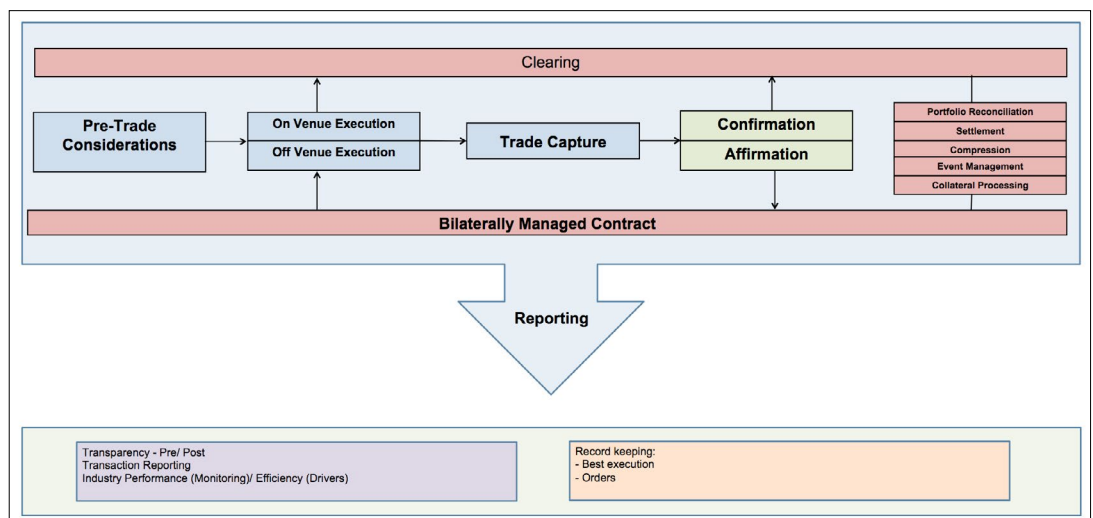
Clearing

Pre-Trade Considerations

On Venue Execution

Off Venue Execution

Trade Capture

Confirmation

Affirmation

Portfolio Reconciliation

Settlement

Compression

Event Management

Collateral Processing

Bilaterally Managed Contract

Reporting

Transparency - Pre/ Post
Transaction Reporting
Industry Performance (Monitoring)/ Efficiency (Drivers)

Record keeping:
- Best execution
- Orders